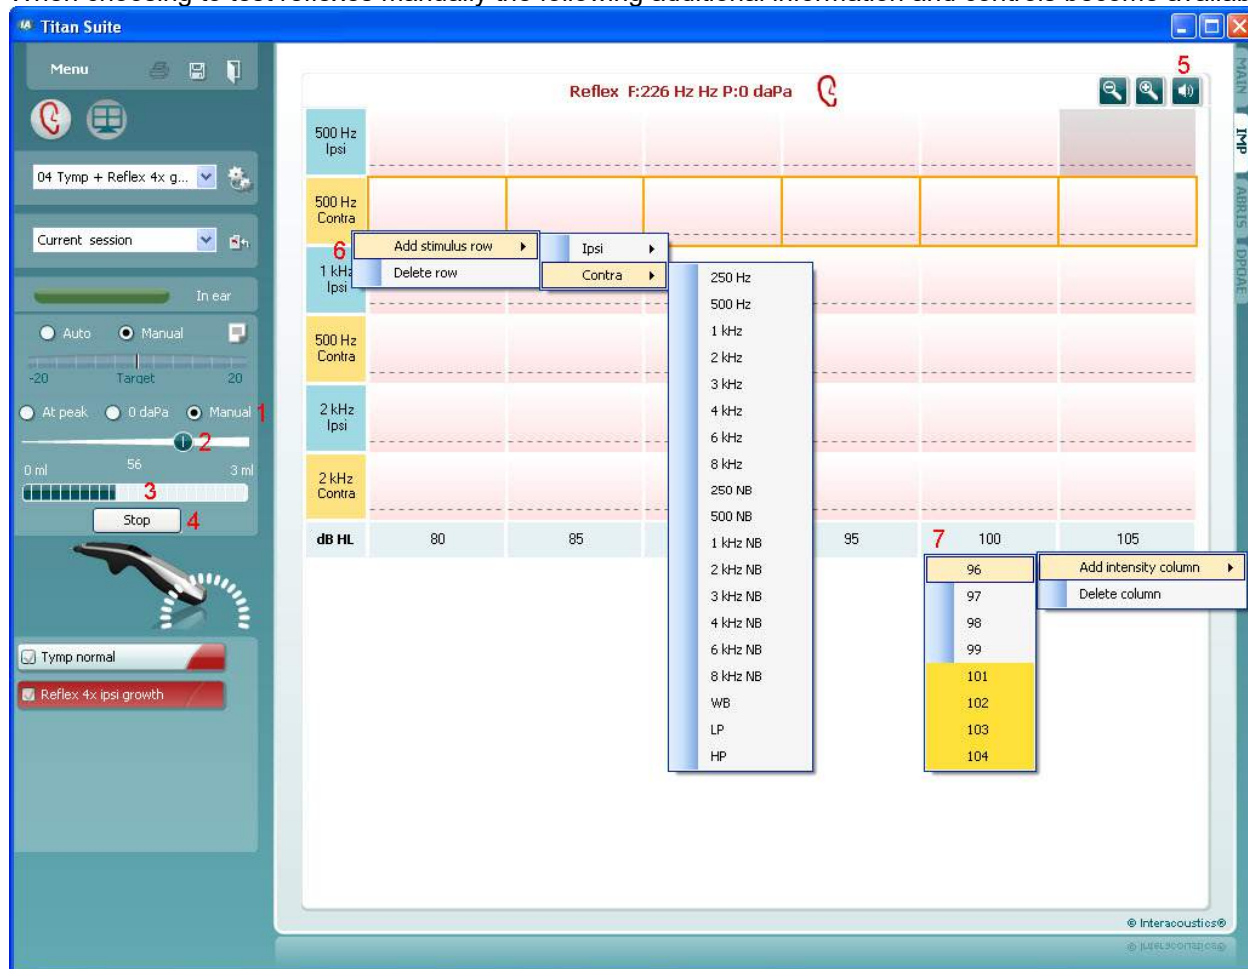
Titan Suite

Menu

04 Tymp + Reflex 4x g...

Current session

In ear

Auto Manual

-20 Target 20

At peak 0 daPa Manual 1

2

0 ml 56 3 ml

3

Stop 4

Tymp normal

Reflex 4x ipsi growth

Reflex F:226 Hz Hz P:0 daPa

5

MAIN IMP ABRIS DPOAE

| 500 Hz Ipsi | | | | | | |
|---|---|---|---|---|---|---|
| 500 Hz Contra | | | | | | |
| 1 kHz Ipsi | | | | | | |
| 500 Hz Contra | | | | | | |
| 2 kHz Ipsi | | | | | | |
| 2 kHz Contra | | | | | | |
| dB HL | 80 | 85 | | 95 | 100 | 105 |

6

Add stimulus row
Delete row

Ipsi
Contra

250 Hz
500 Hz
1 kHz
2 kHz
3 kHz
4 kHz
6 kHz
8 kHz
250 NB
500 NB
1 kHz NB
2 kHz NB
3 kHz NB
4 kHz NB
6 kHz NB
8 kHz NB
WB
LP
HP

7

96
97
98
99
101
102
103
104

Add intensity column
Delete column

© Interacoustics®